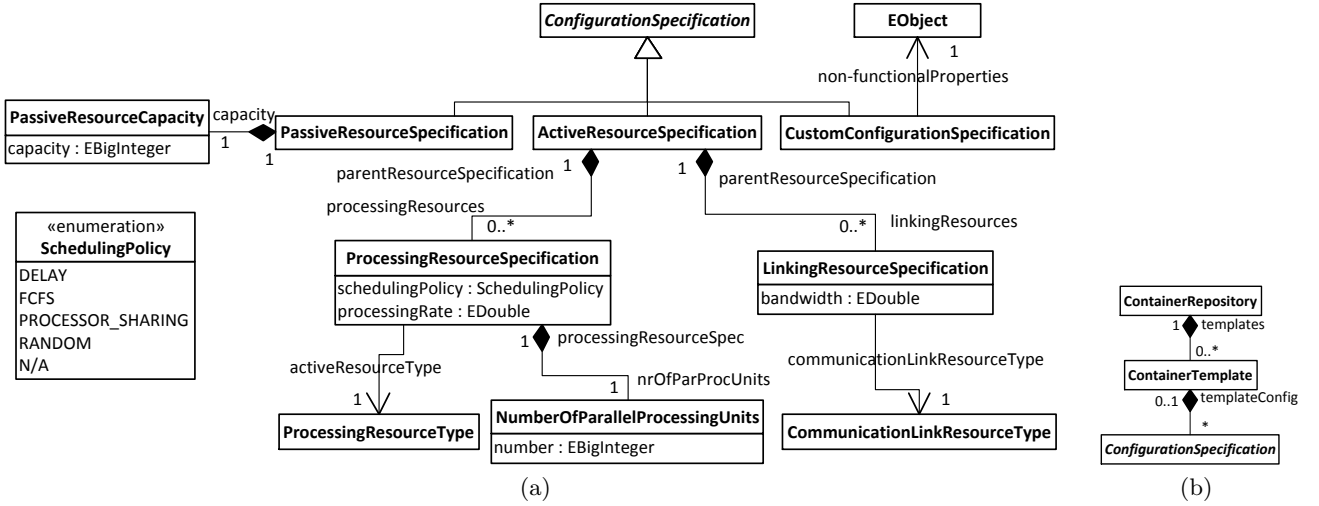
ConfigurationSpecification

EObject

1

non-functionalProperties

PassiveResourceCapacity
capacity : EBigInteger

capacity

1

1

PassiveResourceSpecification

ActiveResourceSpecification

CustomConfigurationSpecification

1

1

parentResourceSpecification

parentResourceSpecification

processingResources

0..*

0..*

linkingResources

«enumeration»
SchedulingPolicy
DELAY
FCFS
PROCESSOR_SHARING
RANDOM
N/A

ProcessingResourceSpecification
schedulingPolicy : SchedulingPolicy
processingRate : EDouble

LinkingResourceSpecification
bandwidth : EDouble

1

processingResourceSpec

activeResourceType

communicationLinkResourceType

1

nrOfParProcUnits

1

1

ProcessingResourceType

NumberOfParallelProcessingUnits
number : EBigInteger

CommunicationLinkResourceType

(a)

ContainerRepository

1

templates

0..*

ContainerTemplate

0..1

templateConfig

*

ConfigurationSpecification

(b)